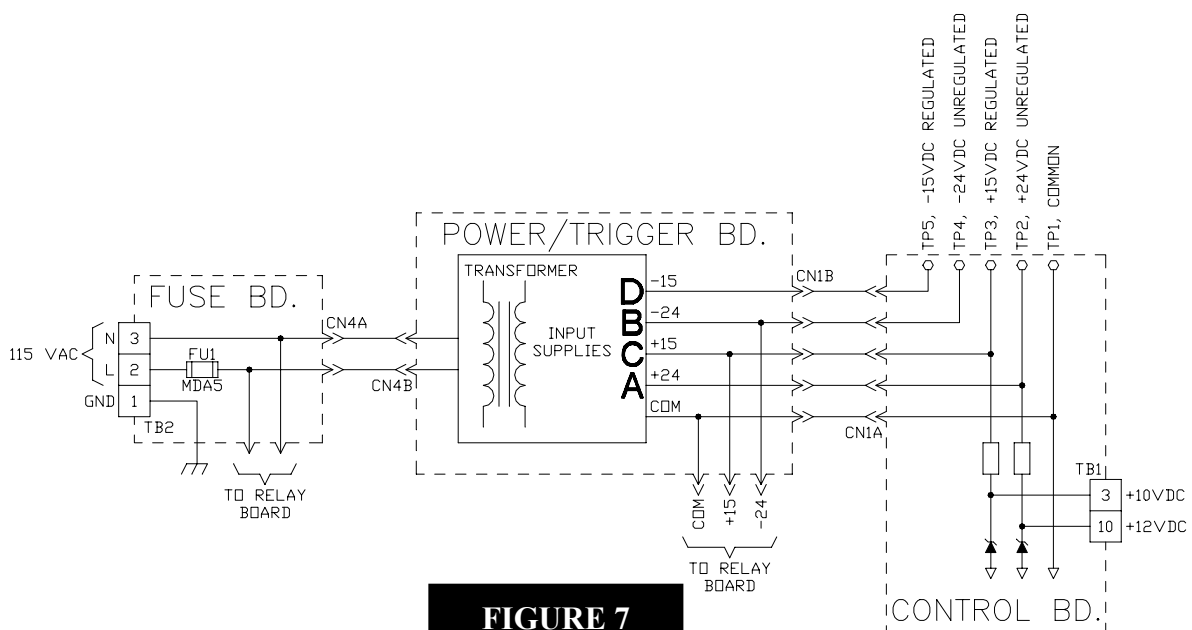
TP5, -15VDC REGULATED
TP4, -24VDC UNREGULATED
TP3, +15VDC REGULATED
TP2, +24VDC UNREGULATED
TP1, COMMON

POWER/TRIGGER BD.

TRANSFORMER

INPUT SUPPLIES

D -15
B -24
C +15
A +24
COM

CN1B

CN1A

FUSE BD.

115 VAC

N 3
L 2
GND 1

FU1
MDA5

TB2

CN4A

CN4B

TO RELAY BOARD

COM +15 -24

TO RELAY BOARD

TB1
3 +10VDC
10 +12VDC

CONTROL BD.

FIGURE 7